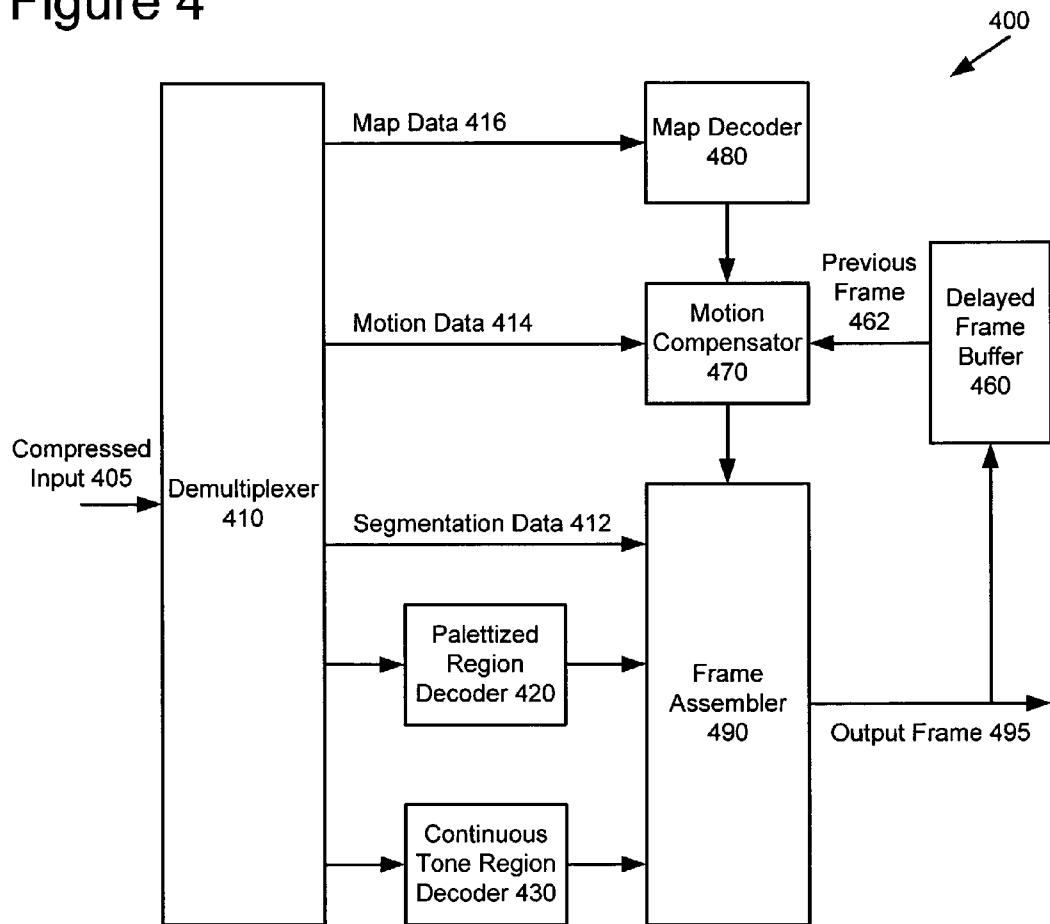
Figure 4

400

Map Data 416

Map Decoder 480

Previous Frame 462

Delayed Frame Buffer 460

Motion Data 414

Motion Compensator 470

Compressed Input 405

Demultiplexer 410

Segmentation Data 412

Palettized Region Decoder 420

Frame Assembler 490

Output Frame 495

Continuous Tone Region Decoder 430